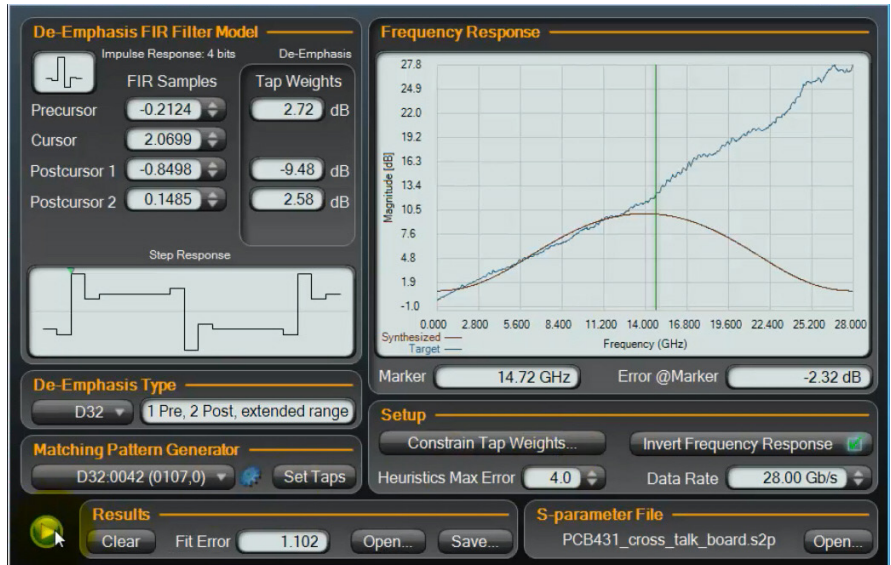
De-Emphasis FIR Filter Model

Impulse Response: 4 bits

De-Emphasis

FIR Samples

Tap Weights

Precursor -0.2124 2.72 dB

Cursor 2.0699

Postcursor 1 -0.8498 -9.48 dB

Postcursor 2 0.1485 2.58 dB

Step Response

Frequency Response

27.8
24.9
22.0
19.2
16.3
13.4
10.5
7.6
4.8
1.9
-1.0

Magnitude [dB]

0.000 2.800 5.600 8.400 11.200 14.000 16.800 19.600 22.400 25.200 28.000

Synthesized
Target

Frequency (GHz)

Marker 14.72 GHz

Error @Marker -2.32 dB

De-Emphasis Type

D32

1 Pre, 2 Post, extended range

Matching Pattern Generator

D32:0042 (0107,0)

Set Taps

Setup

Constrain Tap Weights...

Invert Frequency Response

Heuristics Max Error 4.0

Data Rate 28.00 Gb/s

Results

Clear

Fit Error 1.102

Open...

Save...

S-parameter File

PCB431_cross_talk_board.s2p

Open...